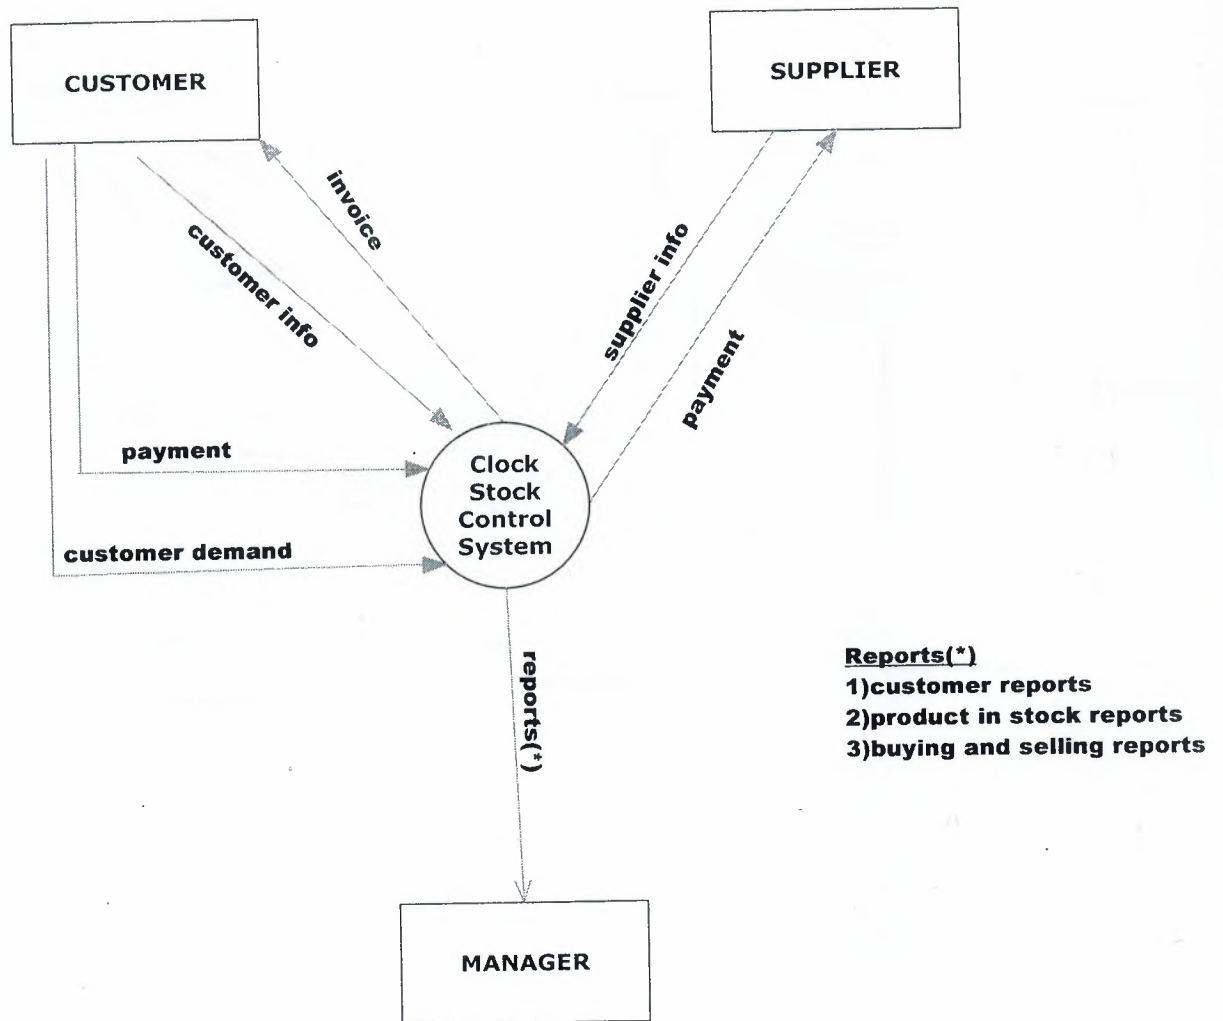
CUSTOMER

SUPPLIER

invoice

customer info

supplier info

payment

payment

Clock Stock Control System

customer demand

reports(*)

Reports(*)
1)customer reports
2)product in stock reports
3)buying and selling reports

MANAGER